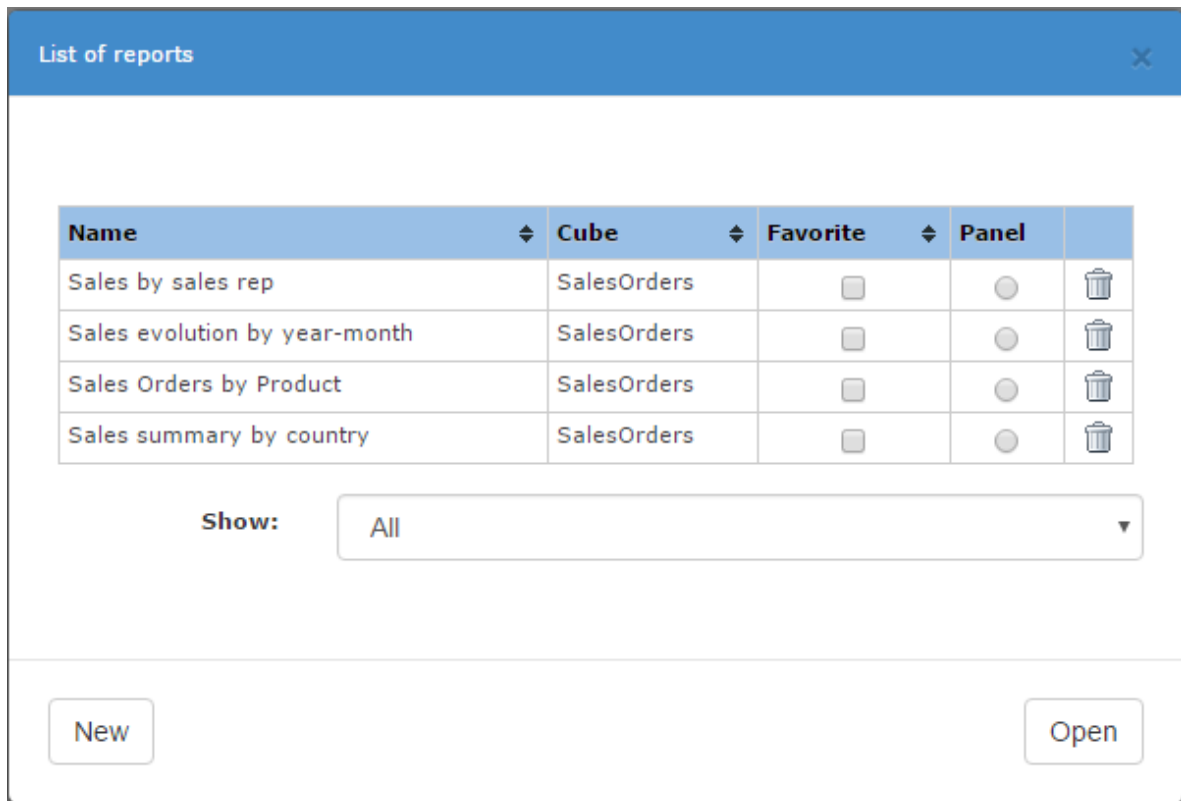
List of reports ×

| Name | Cube | Favorite | Panel | |
|---|---|---|---|---|
| Sales by sales rep | SalesOrders | | | |
| Sales evolution by year-month | SalesOrders | | | |
| Sales Orders by Product | SalesOrders | | | |
| Sales summary by country | SalesOrders | | | |

Show: All

New

Open